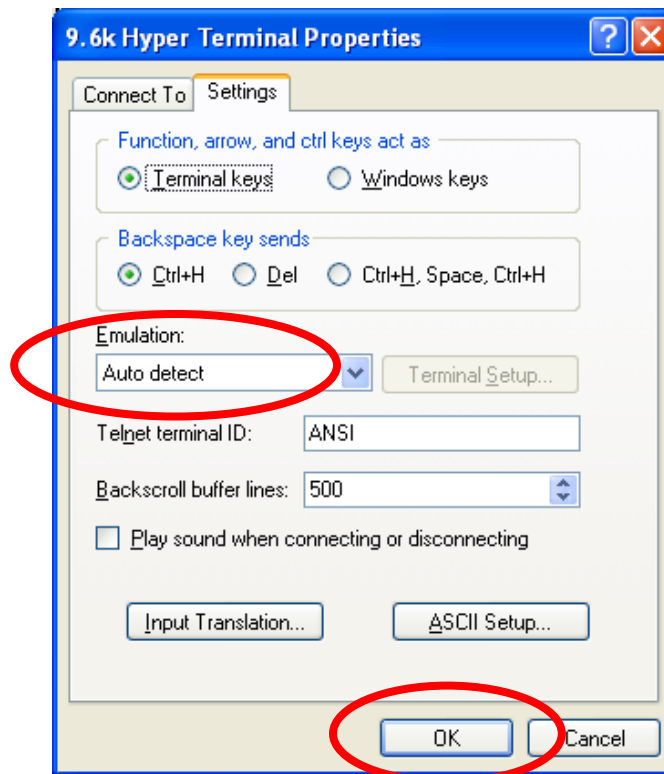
9.6k Hyper Terminal Properties

?

Connect To

Settings

Function, arrow, and ctrl keys act as

Terminal keys

Windows keys

Backspace key sends

Ctrl+H

Del

Ctrl+H, Space, Ctrl+H

Emulation:

Auto detect

Terminal Setup...

Telnet terminal ID:

ANSI

Backscroll buffer lines:

500

Play sound when connecting or disconnecting

Input Translation...

ASCII Setup...

OK

Cancel